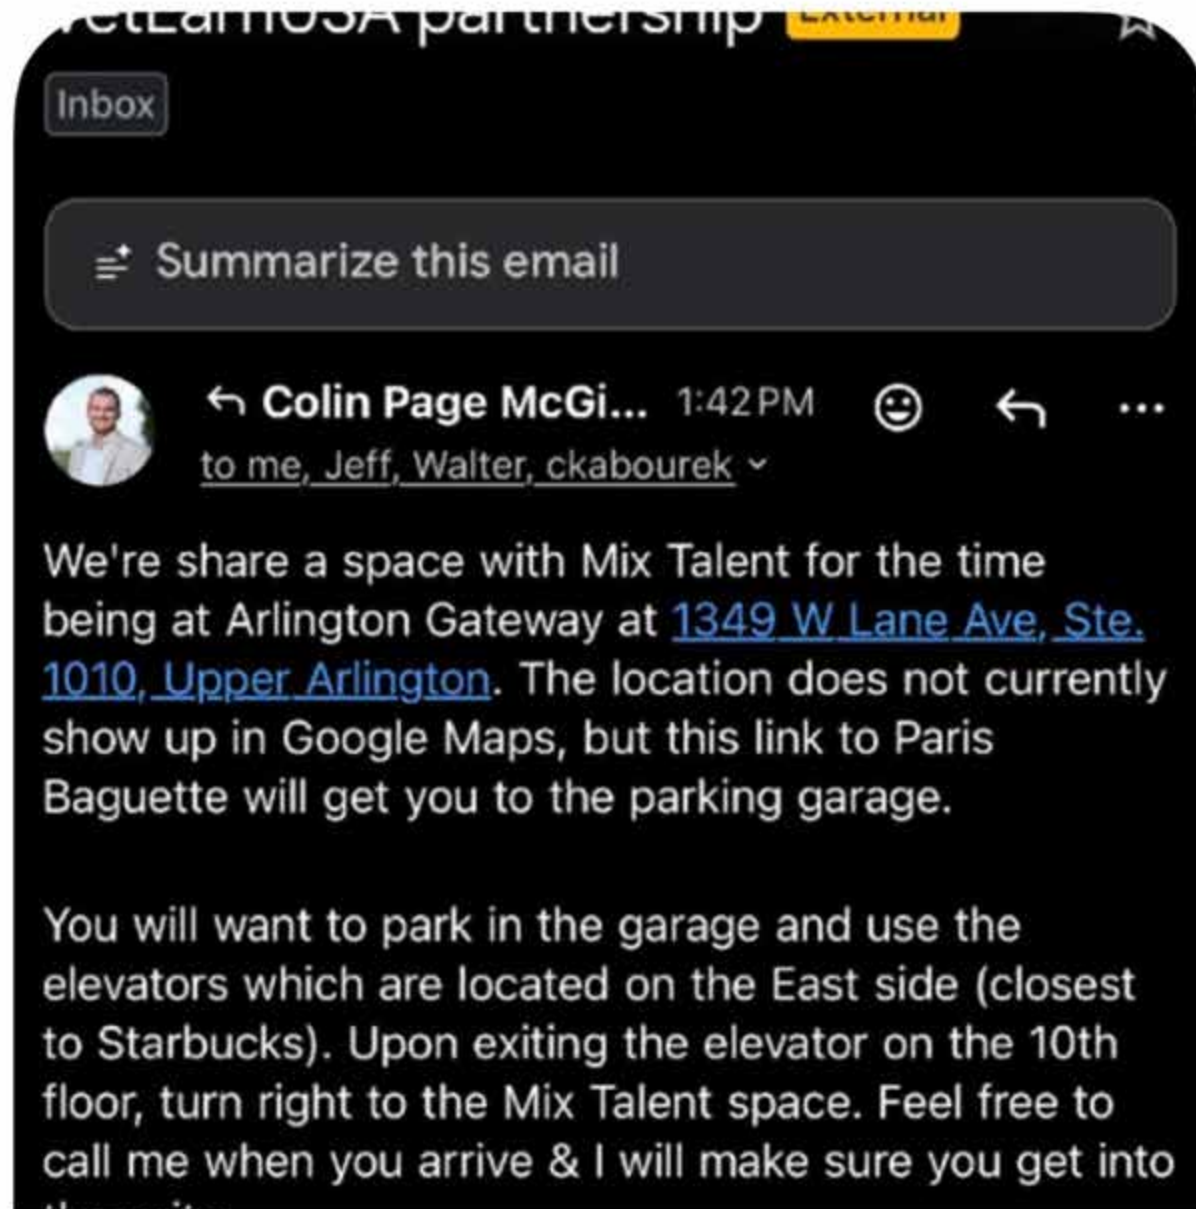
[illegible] partnership External

Inbox

Summarize this email

Colin Page McGi... 1:42 PM
to me, Jeff, Walter, ckabourek

We're share a space with Mix Talent for the time being at Arlington Gateway at 1349 W Lane Ave, Ste. 1010, Upper Arlington. The location does not currently show up in Google Maps, but this link to Paris Baguette will get you to the parking garage.

You will want to park in the garage and use the elevators which are located on the East side (closest to Starbucks). Upon exiting the elevator on the 10th floor, turn right to the Mix Talent space. Feel free to call me when you arrive & I will make sure you get into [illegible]